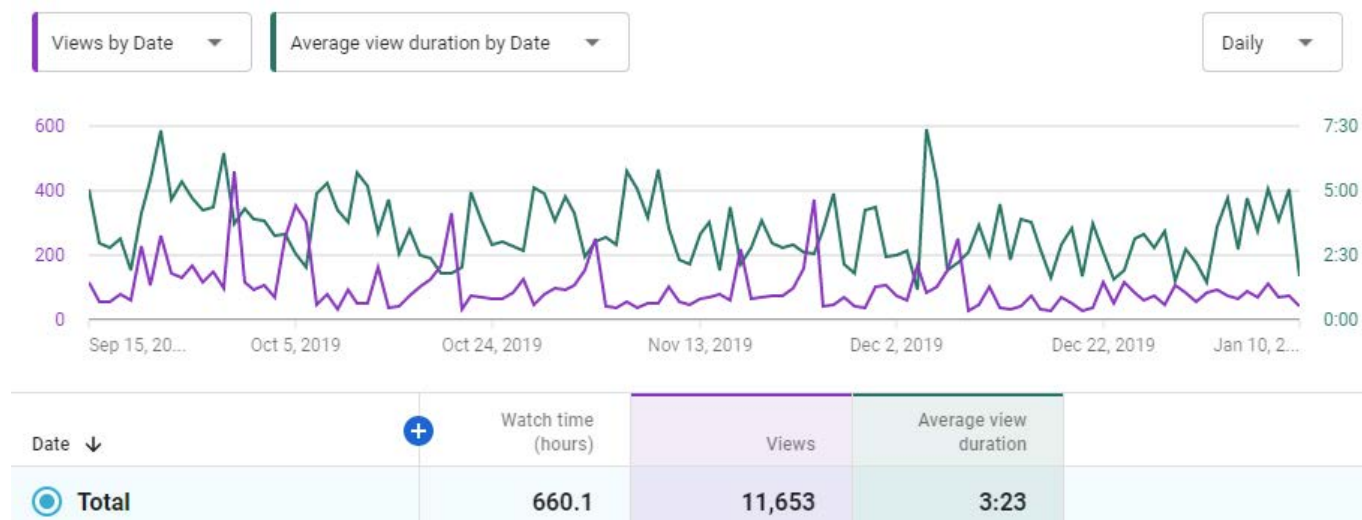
Views by Date

Average view duration by Date

Daily

600
400
200
0

7:30
5:00
2:30
0:00

Sep 15, 20...
Oct 5, 2019
Oct 24, 2019
Nov 13, 2019
Dec 2, 2019
Dec 22, 2019
Jan 10, 2...

| Date ↓ | Watch time (hours) | Views | Average view duration |
|---|---|---|---|
| Total | 660.1 | 11,653 | 3:23 |